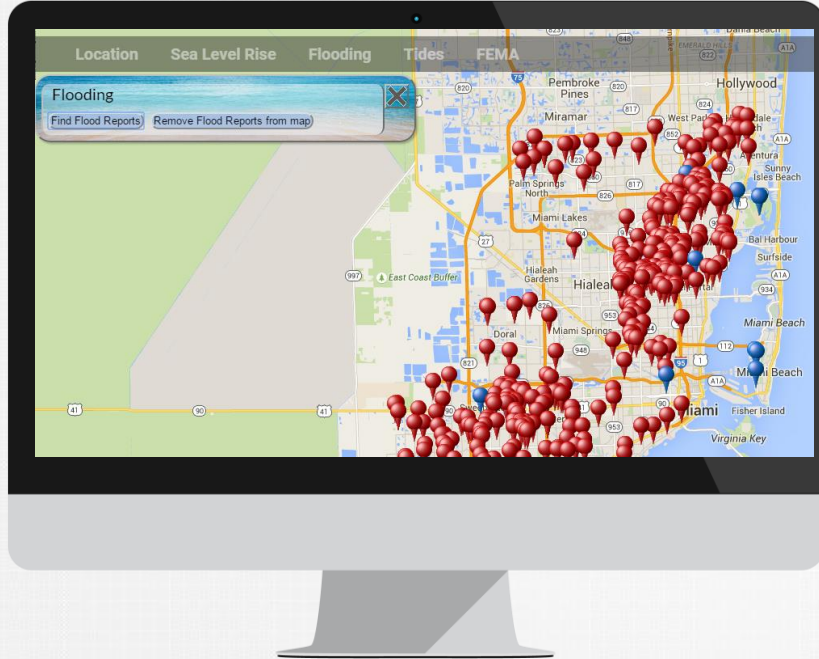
Location Sea Level Rise Flooding Tides FEMA

Flooding

Find Flood Reports

Remove Flood Reports from map

Pembroke Pines

Hollywood

Miramar

West Park

Aventura

Sunny Isles Beach

Palm Springs North

Miami Lakes

Bal Harbour

Surfside

East Coast Buffer

Hialeah Gardens

Hialeah

Doral

Miami Springs

Miami Beach

Miami Beach

Miami

Fisher Island

Virginia Key

Dania Beach

Emerald Hills

75

820

817

824

852

826

27

997

821

948

953

112

95

41

90

41

A1A

A1A

A1A

A1A

934

1

848